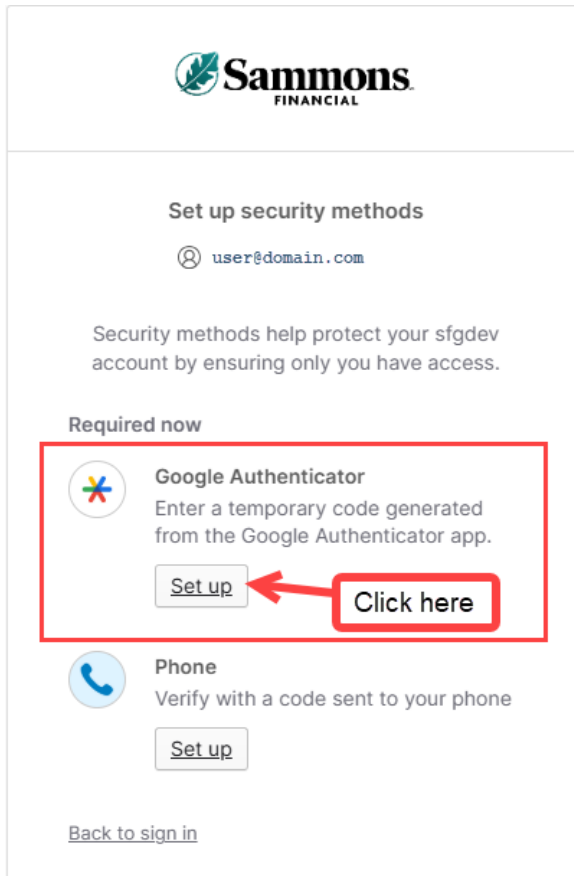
Sammons
FINANCIAL

Set up security methods

user@domain.com

Security methods help protect your sfgdev account by ensuring only you have access.

Required now

Google Authenticator
Enter a temporary code generated from the Google Authenticator app.

Set up

Click here

Phone
Verify with a code sent to your phone

Set up

Back to sign in